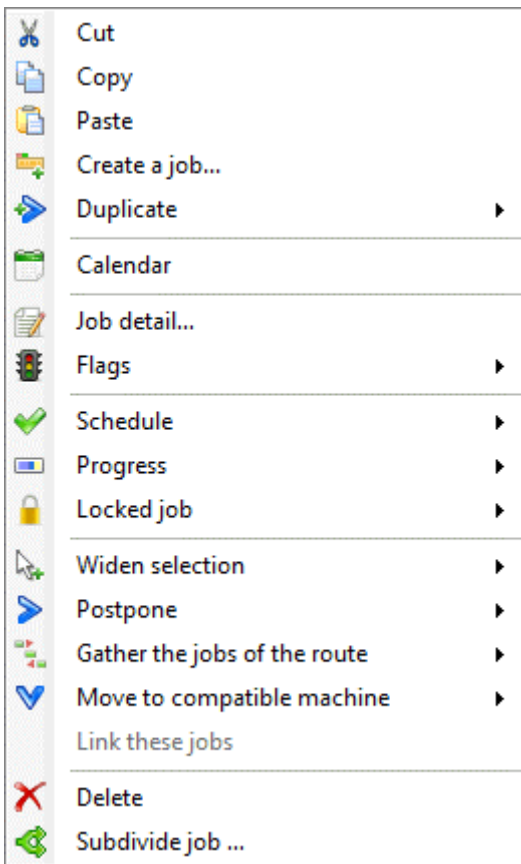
Cut
Copy
Paste
Create a job...
Duplicate
Calendar
Job detail...
Flags
Schedule
Progress
Locked job
Widen selection
Postpone
Gather the jobs of the route
Move to compatible machine
Link these jobs
Delete
Subdivide job ...